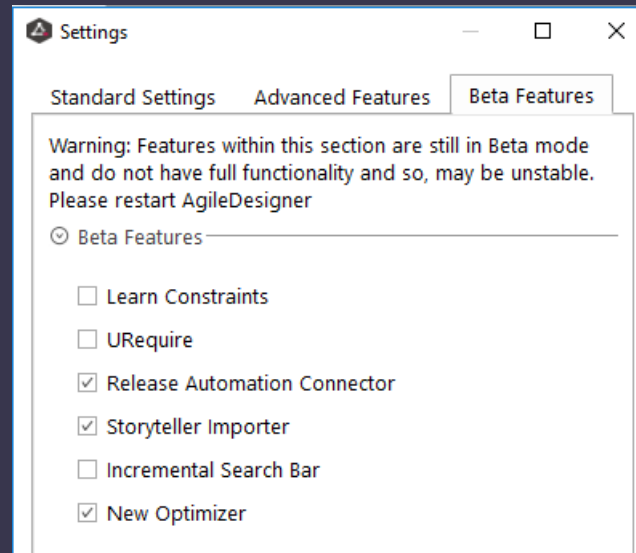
Settings

Standard Settings | Advanced Features | Beta Features

Warning: Features within this section are still in Beta mode and do not have full functionality and so, may be unstable. Please restart AgileDesigner

Beta Features

☐ Learn Constraints
☐ URequire
☑ Release Automation Connector
☑ Storyteller Importer
☐ Incremental Search Bar
☑ New Optimizer